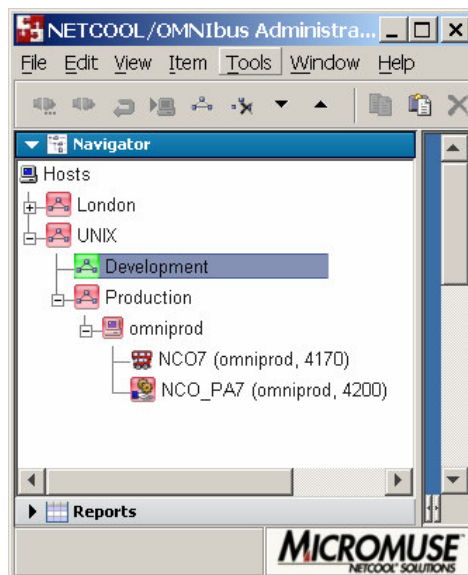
NETCOOL/OMNIbus Administra...

File Edit View Item Tools Window Help

Navigator

Hosts

London

UNIX

Development

Production

omniprod

NCO7 (omniprod, 4170)

NCO_PA7 (omniprod, 4200)

Reports

MICROMUSE
NETCOOL® SOLUTIONS